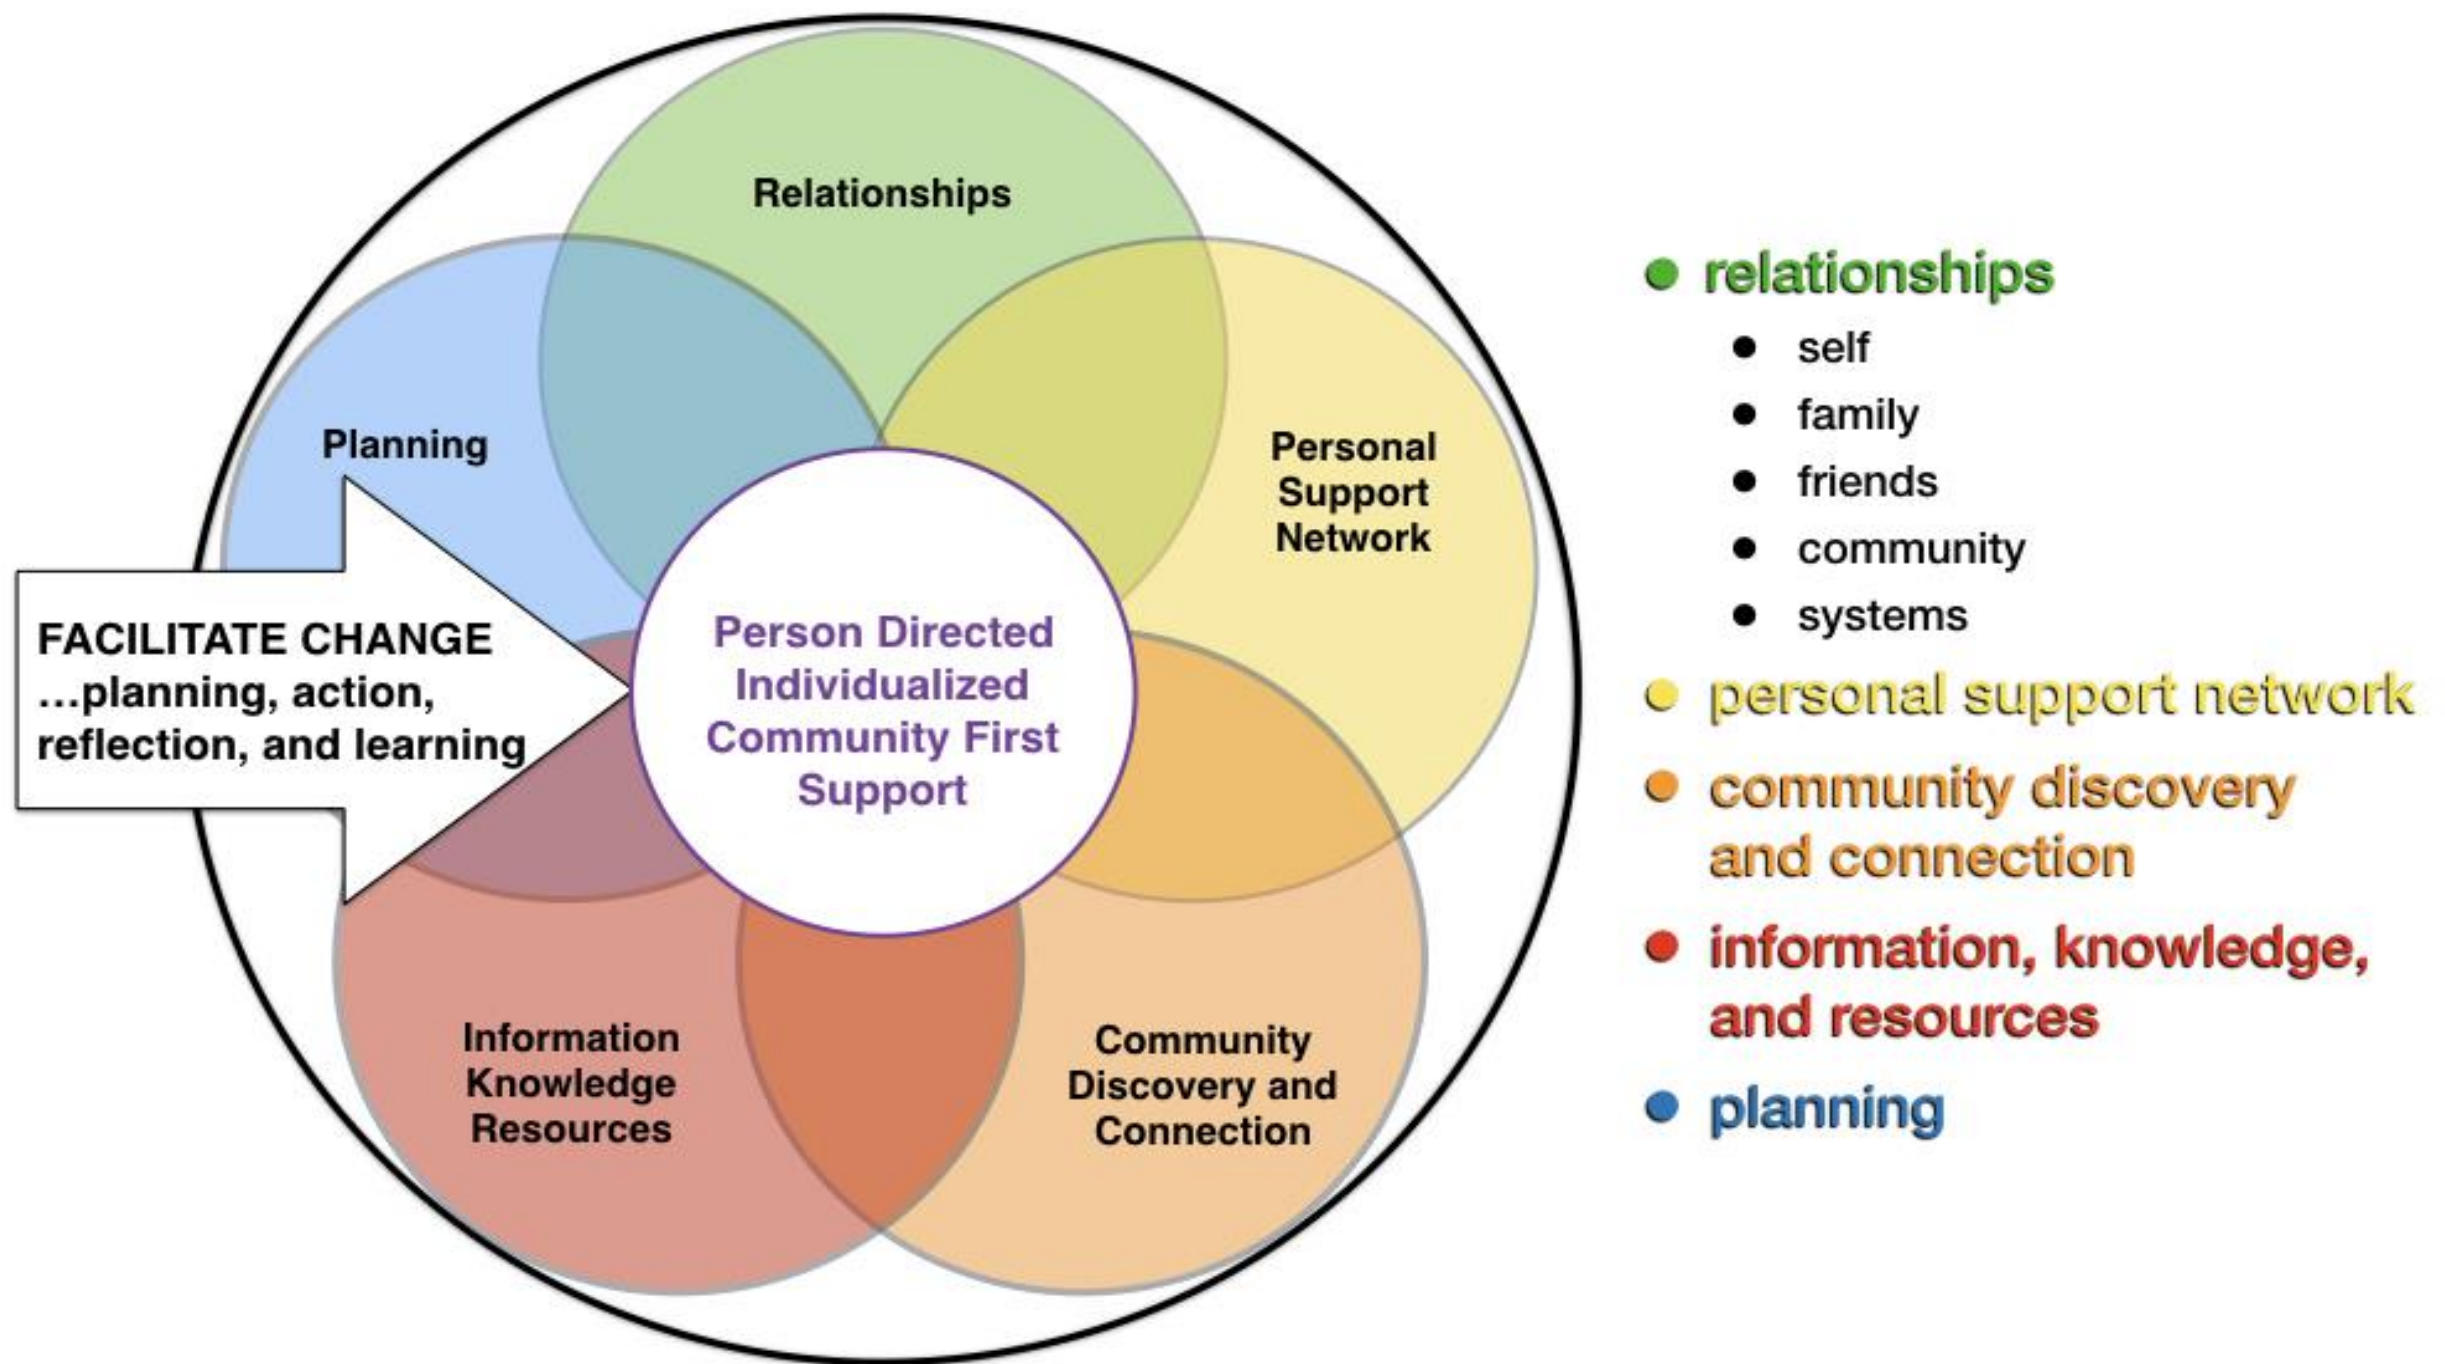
Relationships

Planning

Personal Support Network

FACILITATE CHANGE ...planning, action, reflection, and learning

Person Directed Individualized Community First Support

Information Knowledge Resources

Community Discovery and Connection

• relationships
• self
• family
• friends
• community
• systems
• personal support network
• community discovery and connection
• information, knowledge, and resources
• planning